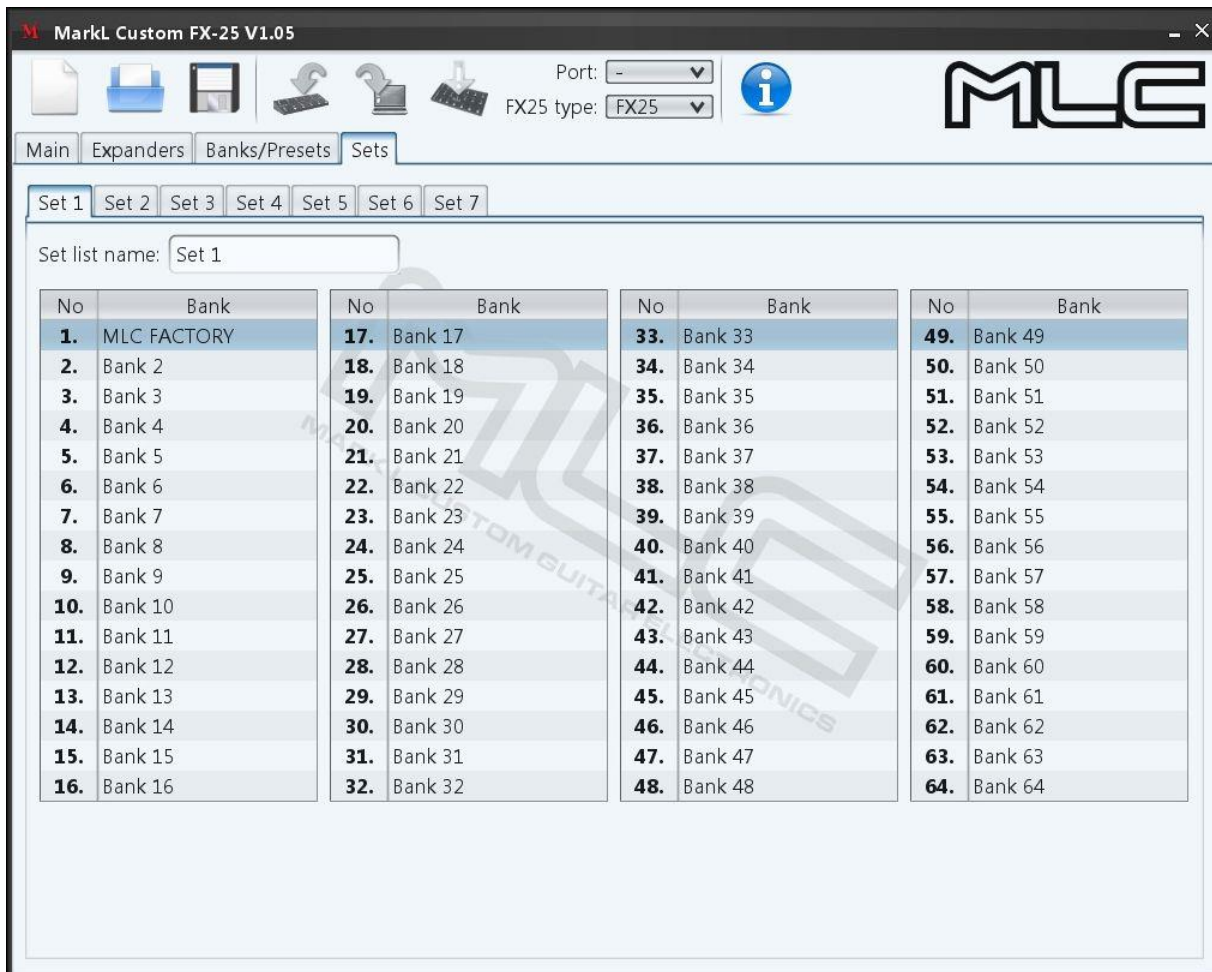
M MarkL Custom FX-25 V1.05

Port: -
FX25 type: FX25

MLC

Main | Expanders | Banks/Presets | Sets

Set 1 | Set 2 | Set 3 | Set 4 | Set 5 | Set 6 | Set 7

Set list name: Set 1

| No | Bank |
|---|---|
| 1. | MLC FACTORY |
| 2. | Bank 2 |
| 3. | Bank 3 |
| 4. | Bank 4 |
| 5. | Bank 5 |
| 6. | Bank 6 |
| 7. | Bank 7 |
| 8. | Bank 8 |
| 9. | Bank 9 |
| 10. | Bank 10 |
| 11. | Bank 11 |
| 12. | Bank 12 |
| 13. | Bank 13 |
| 14. | Bank 14 |
| 15. | Bank 15 |
| 16. | Bank 16 |

| No | Bank |
|---|---|
| 17. | Bank 17 |
| 18. | Bank 18 |
| 19. | Bank 19 |
| 20. | Bank 20 |
| 21. | Bank 21 |
| 22. | Bank 22 |
| 23. | Bank 23 |
| 24. | Bank 24 |
| 25. | Bank 25 |
| 26. | Bank 26 |
| 27. | Bank 27 |
| 28. | Bank 28 |
| 29. | Bank 29 |
| 30. | Bank 30 |
| 31. | Bank 31 |
| 32. | Bank 32 |

| No | Bank |
|---|---|
| 33. | Bank 33 |
| 34. | Bank 34 |
| 35. | Bank 35 |
| 36. | Bank 36 |
| 37. | Bank 37 |
| 38. | Bank 38 |
| 39. | Bank 39 |
| 40. | Bank 40 |
| 41. | Bank 41 |
| 42. | Bank 42 |
| 43. | Bank 43 |
| 44. | Bank 44 |
| 45. | Bank 45 |
| 46. | Bank 46 |
| 47. | Bank 47 |
| 48. | Bank 48 |

| No | Bank |
|---|---|
| 49. | Bank 49 |
| 50. | Bank 50 |
| 51. | Bank 51 |
| 52. | Bank 52 |
| 53. | Bank 53 |
| 54. | Bank 54 |
| 55. | Bank 55 |
| 56. | Bank 56 |
| 57. | Bank 57 |
| 58. | Bank 58 |
| 59. | Bank 59 |
| 60. | Bank 60 |
| 61. | Bank 61 |
| 62. | Bank 62 |
| 63. | Bank 63 |
| 64. | Bank 64 |

MLC MARKL CUSTOM GUITAR ELECTRONICS